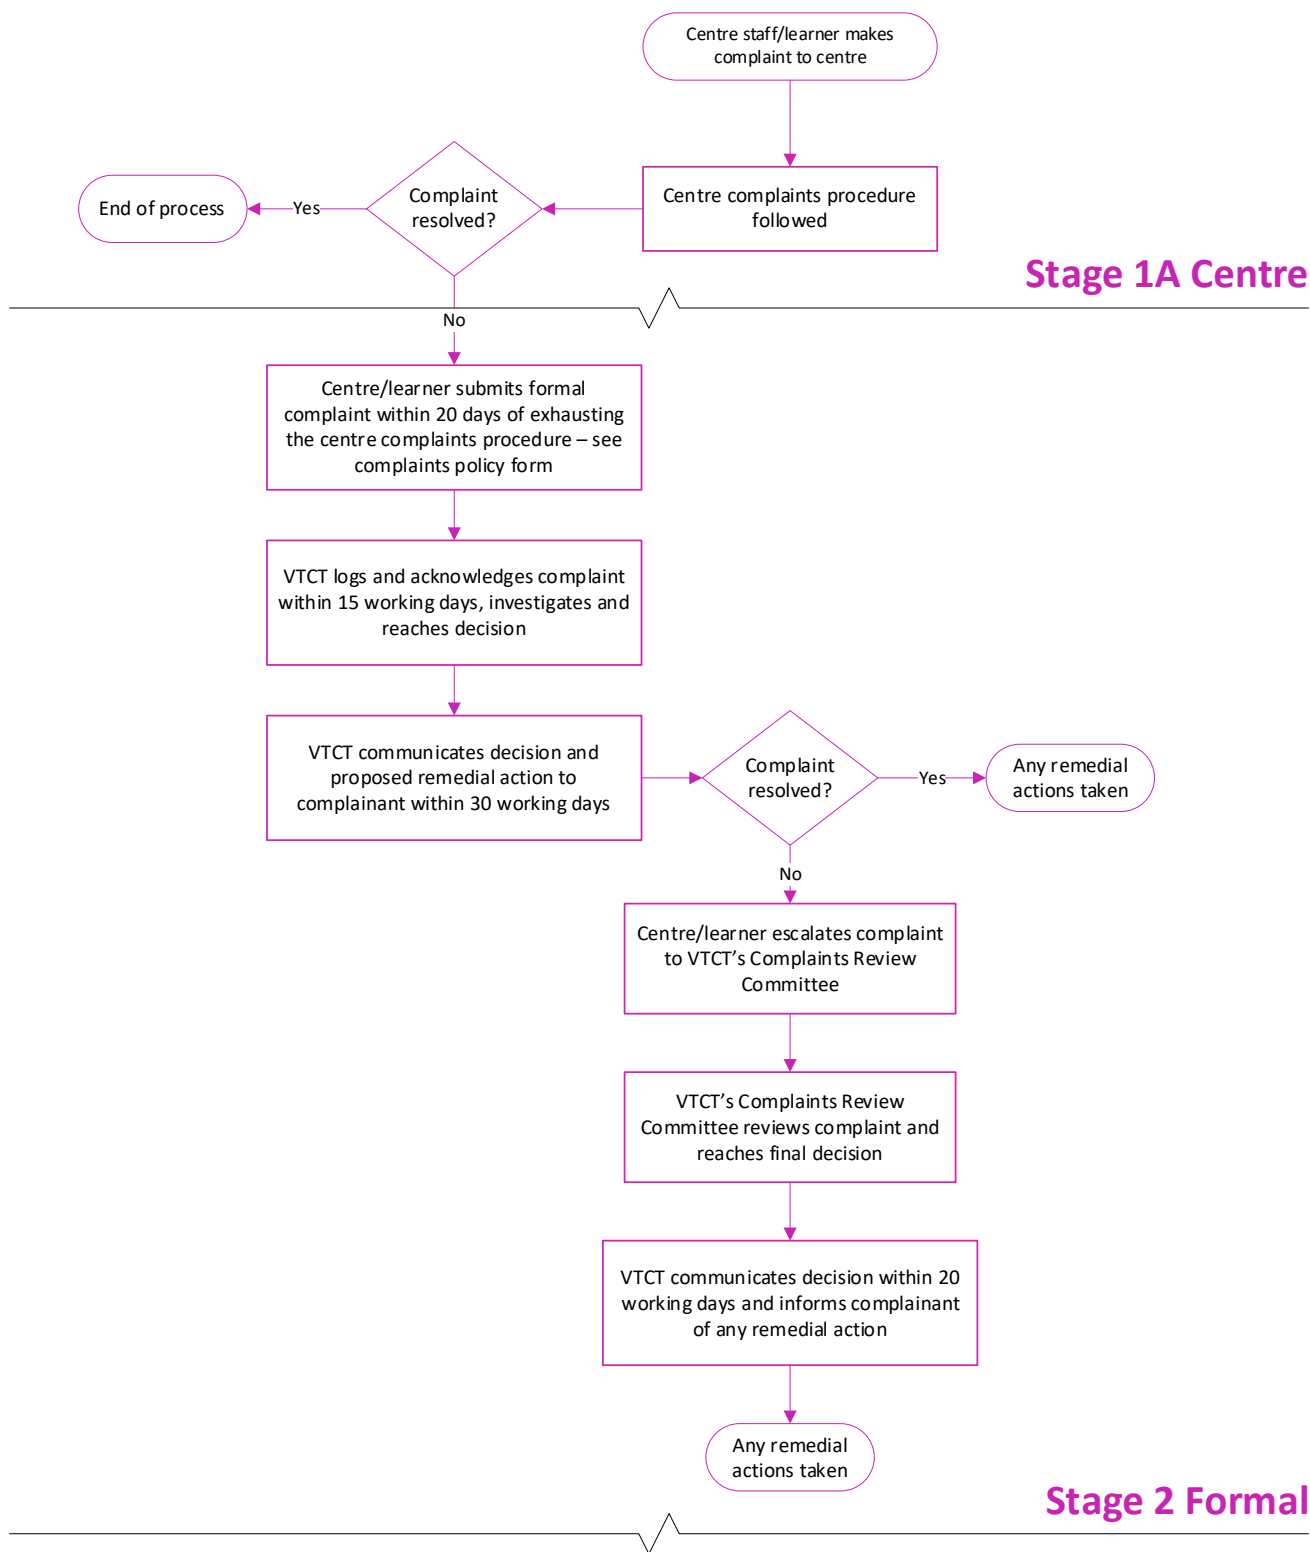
Centre staff/learner makes complaint to centre

Centre complaints procedure followed

Complaint resolved?

Yes

End of process

Stage 1A Centre

No

Centre/learner submits formal complaint within 20 days of exhausting the centre complaints procedure – see complaints policy form

VTCT logs and acknowledges complaint within 15 working days, investigates and reaches decision

VTCT communicates decision and proposed remedial action to complainant within 30 working days

Complaint resolved?

Yes

Any remedial actions taken

No

Centre/learner escalates complaint to VTCT's Complaints Review Committee

VTCT's Complaints Review Committee reviews complaint and reaches final decision

VTCT communicates decision within 20 working days and informs complainant of any remedial action

Any remedial actions taken

Stage 2 Formal